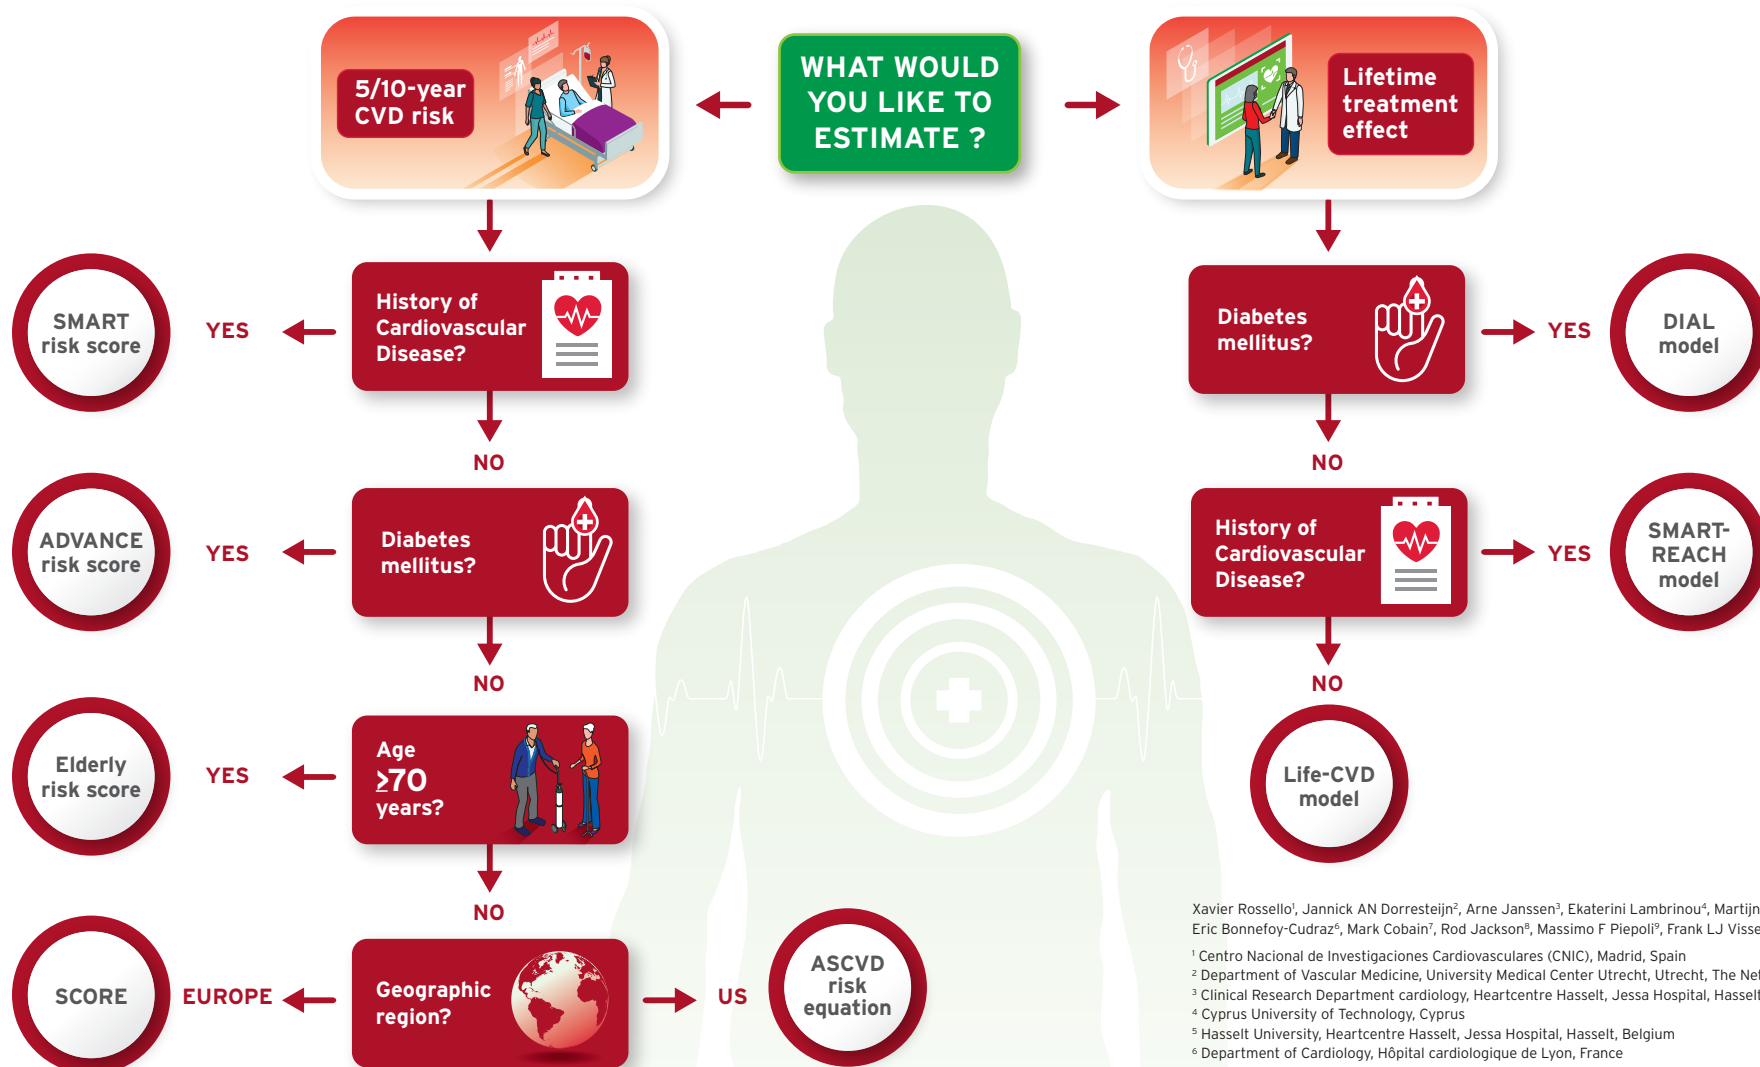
WHAT WOULD YOU LIKE TO ESTIMATE ?

5/10-year CVD risk

Lifetime treatment effect

SMART risk score

YES

History of Cardiovascular Disease?

NO

ADVANCE risk score

YES

Diabetes mellitus?

NO

Elderly risk score

YES

Age ≥70 years?

NO

SCORE

EUROPE

Geographic region?

US

ASCVD risk equation

Diabetes mellitus?

YES

DIAL model

NO

History of Cardiovascular Disease?

YES

SMART-REACH model

NO

Life-CVD model

Xavier Rossello¹, Jannick AN Dorresteijn², Arne Janssen³, Ekaterini Lambrinou⁴, Martijn
Eric Bonnefoy-Cudraz⁶, Mark Cobain⁷, Rod Jackson⁸, Massimo F Piepoli⁹, Frank LJ Visse

¹ Centro Nacional de Investigaciones Cardiovasculares (CNIC), Madrid, Spain
² Department of Vascular Medicine, University Medical Center Utrecht, Utrecht, The Ne
³ Clinical Research Department cardiology, Heartcentre Hasselt, Jessa Hospital, Hasselt
⁴ Cyprus University of Technology, Cyprus
⁵ Hasselt University, Heartcentre Hasselt, Jessa Hospital, Hasselt, Belgium
⁶ Department of Cardiology, Hôpital cardiologique de Lyon, France